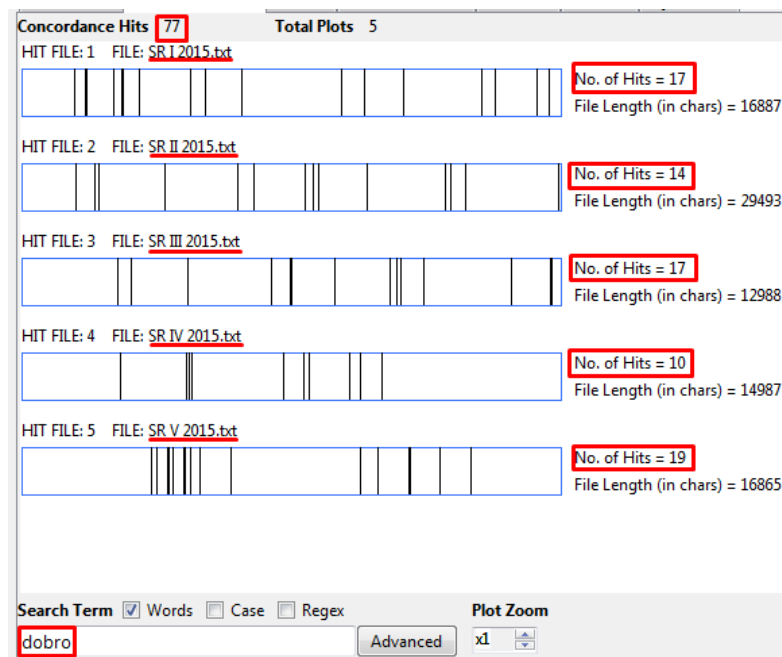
Concordance Hits 77 Total Plots 5

HIT FILE: 1 FILE: SR I 2015.txt
No. of Hits = 17
File Length (in chars) = 16887

HIT FILE: 2 FILE: SR II 2015.txt
No. of Hits = 14
File Length (in chars) = 29493

HIT FILE: 3 FILE: SR III 2015.txt
No. of Hits = 17
File Length (in chars) = 12988

HIT FILE: 4 FILE: SR IV 2015.txt
No. of Hits = 10
File Length (in chars) = 14987

HIT FILE: 5 FILE: SR V 2015.txt
No. of Hits = 19
File Length (in chars) = 16865

Search Term ☑ Words ☐ Case ☐ Regex
dobro
Advanced

Plot Zoom
x1